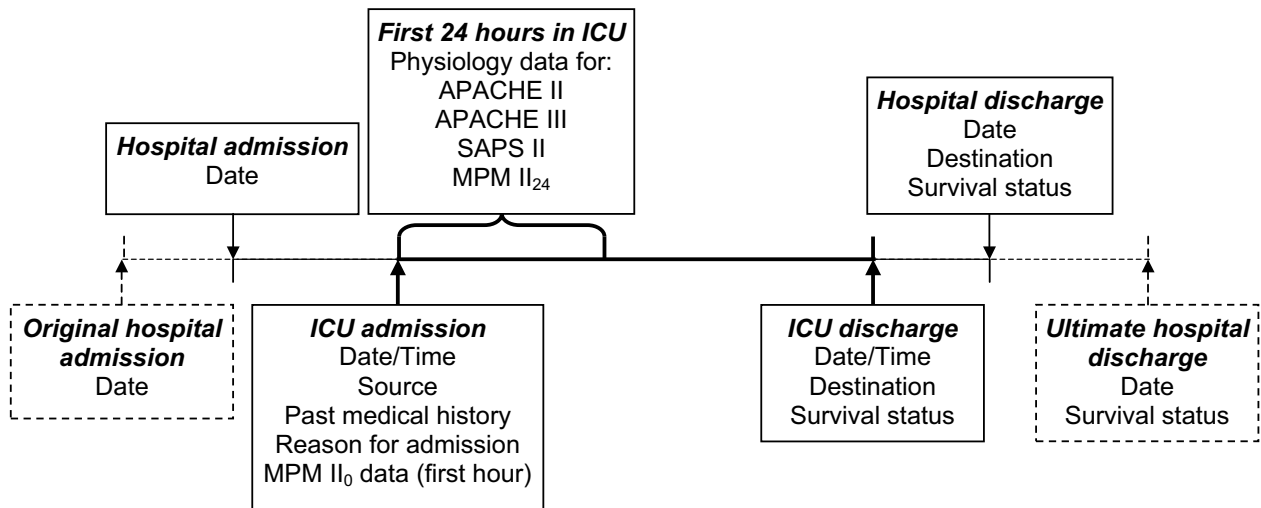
First 24 hours in ICU
Physiology data for:
APACHE II
APACHE III
SAPS II
MPM $II_{24}$

Hospital admission
Date

Hospital discharge
Date
Destination
Survival status

Original hospital admission
Date

ICU admission
Date/Time
Source
Past medical history
Reason for admission
MPM $II_0$ data (first hour)

ICU discharge
Date/Time
Destination
Survival status

Ultimate hospital discharge
Date
Survival status